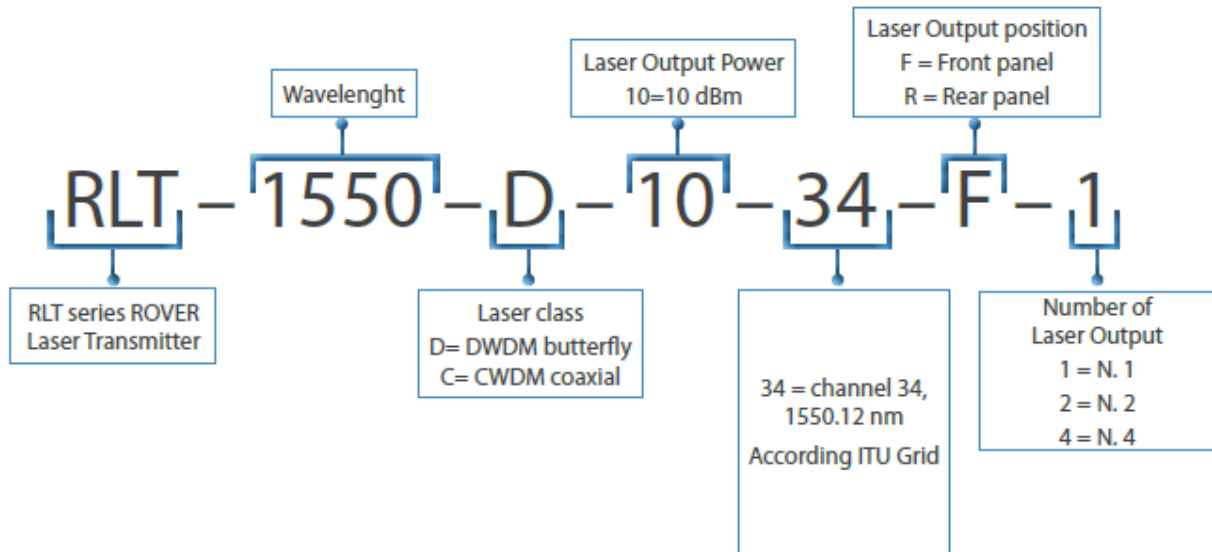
Laser Output position
F = Front panel
R = Rear panel

Wavelenght

Laser Output Power
10=10 dBm

RLT – 1550 – D – 10 – 34 – F – 1

RLT series ROVER
Laser Transmitter

Laser class
D= DWDM butterfly
C= CWDM coaxial

34 = channel 34,
1550.12 nm
According ITU Grid

Number of
Laser Output
1 = N. 1
2 = N. 2
4 = N. 4